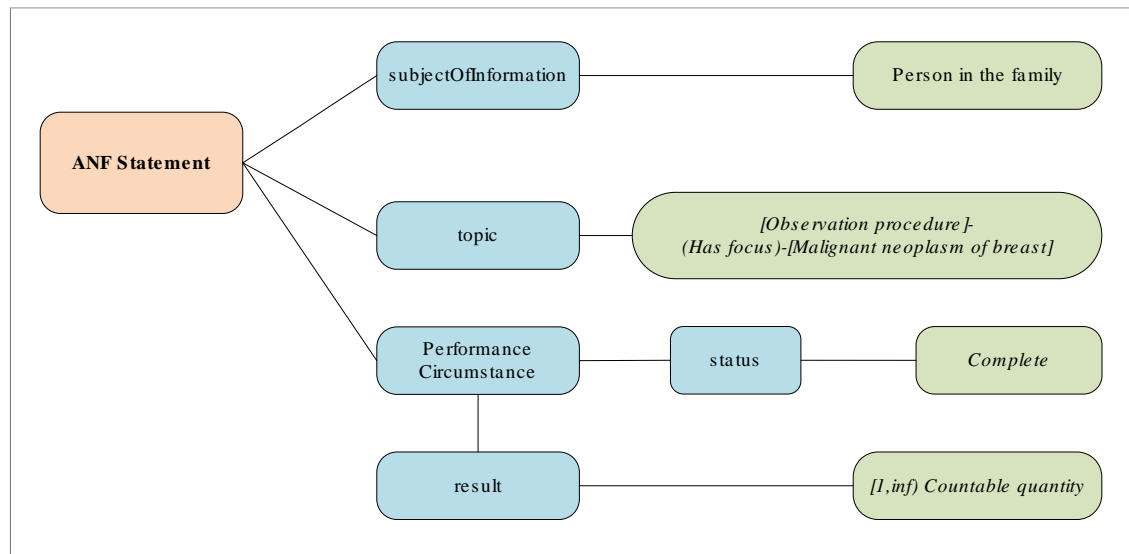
ANF Statement

subjectOfInformation

Person in the family

topic

[Observation procedure]-(Has focus)-[Malignant neoplasm of breast]

Performance Circumstance

status

Complete

result

[1,inf) Countable quantity